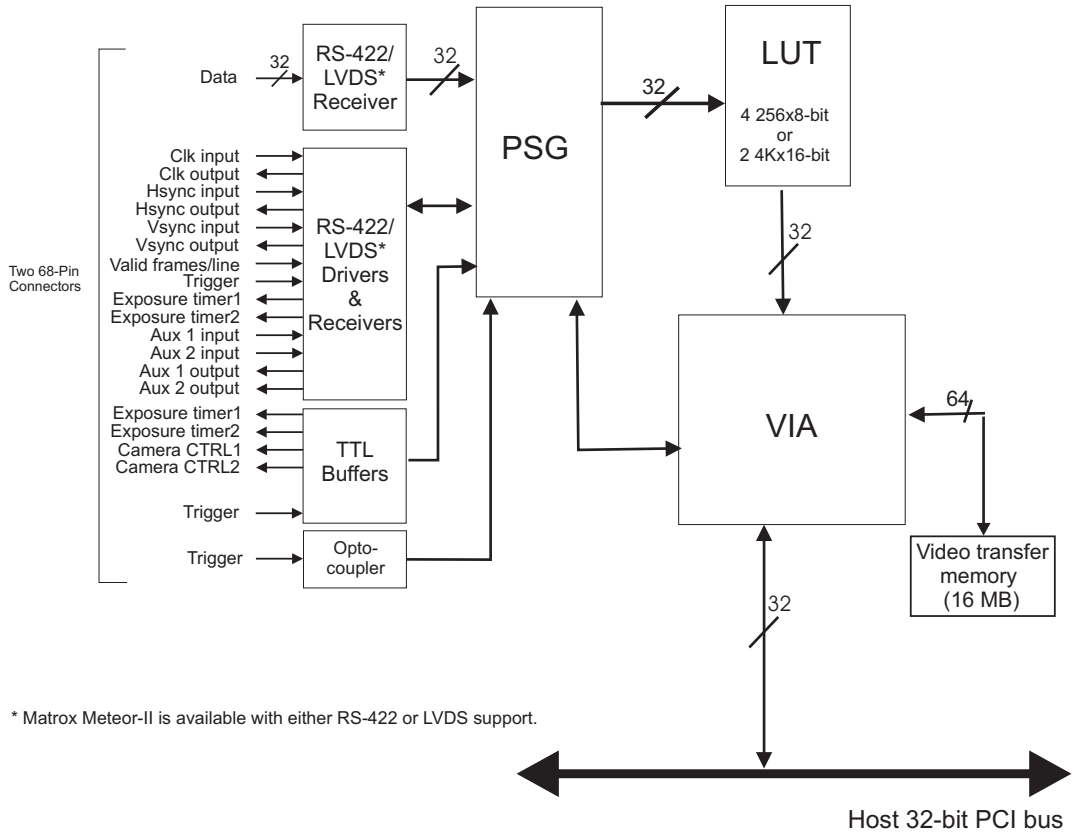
Two 68-Pin Connectors

Data
32
RS-422/ LVDS* Receiver
32

Clk input
Clk output
Hsync input
Hsync output
Vsync input
Vsync output
Valid frames/line
Trigger
Exposure timer1
Exposure timer2
Aux 1 input
Aux 2 input
Aux 1 output
Aux 2 output

RS-422/ LVDS* Drivers & Receivers

Exposure timer1
Exposure timer2
Camera CTRL1
Camera CTRL2

TTL Buffers

Trigger

Trigger
Opto-coupler

PSG

32

LUT
4 256x8-bit
or
2 4Kx16-bit

32

VIA

64

Video transfer memory (16 MB)

32

* Matrox Meteor-II is available with either RS-422 or LVDS support.

Host 32-bit PCI bus